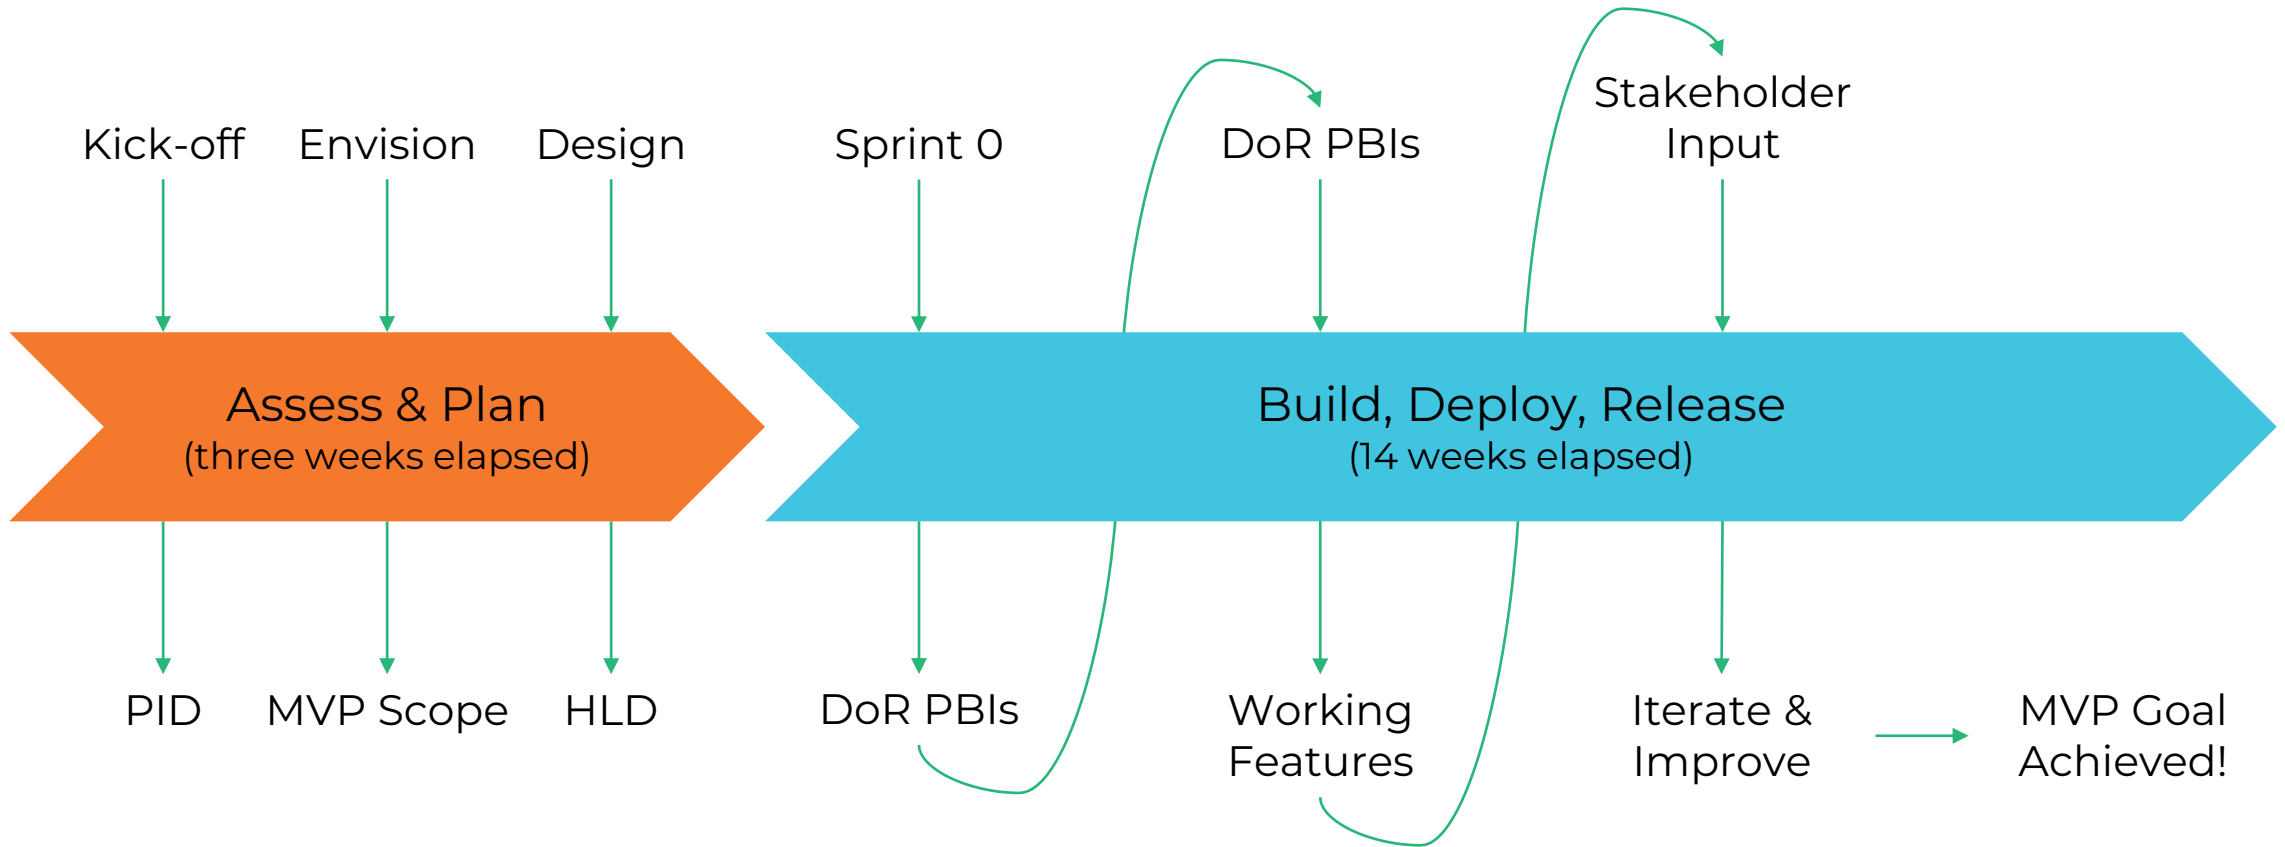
Kick-off
Envision
Design
Sprint 0
DoR PBIs
Stakeholder Input

Assess & Plan
(three weeks elapsed)

Build, Deploy, Release
(14 weeks elapsed)

PID
MVP Scope
HLD
DoR PBIs
Working Features
Iterate & Improve
MVP Goal Achieved!